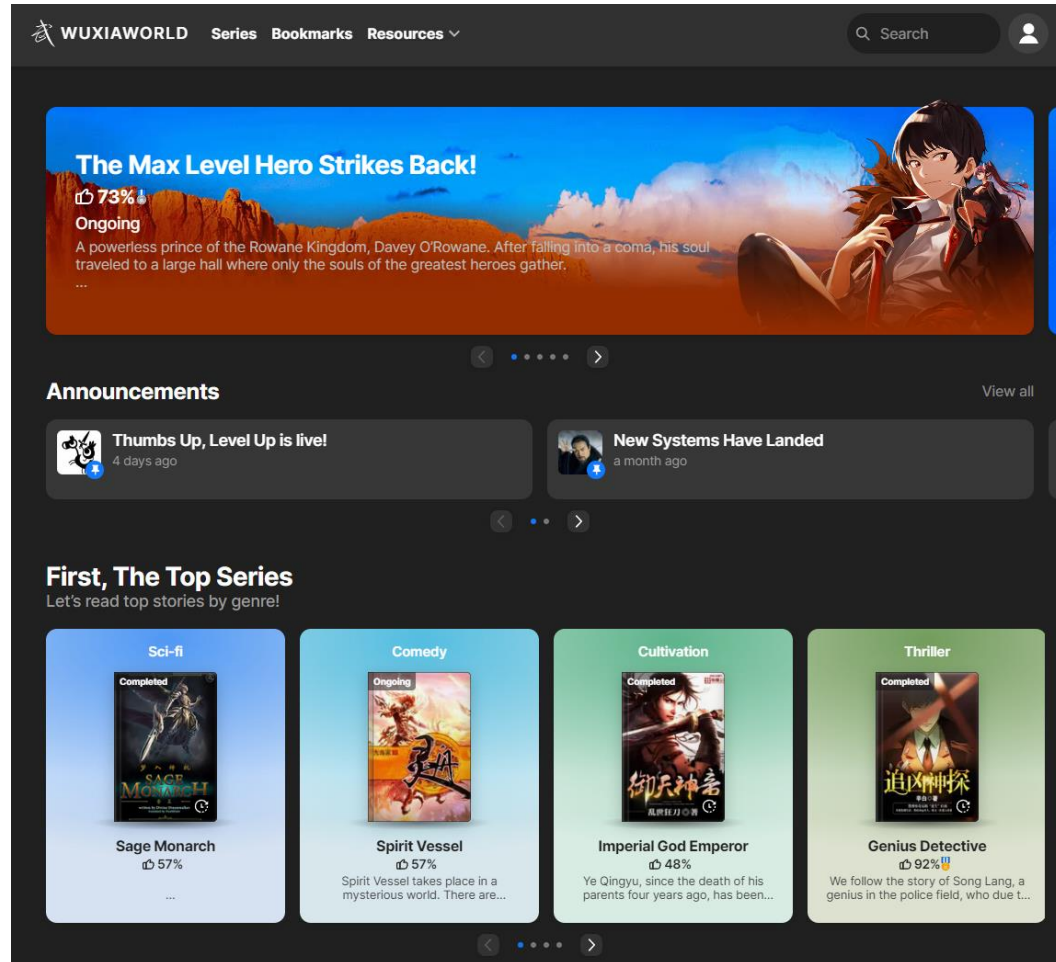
WUXIAWORLD Series Bookmarks Resources

Search

The Max Level Hero Strikes Back!
73%
Ongoing
A powerless prince of the Rowane Kingdom, Davey O'Rowane. After falling into a coma, his soul traveled to a large hall where only the souls of the greatest heroes gather.
...

Announcements
View all

Thumbs Up, Level Up is live!
4 days ago

New Systems Have Landed
a month ago

First, The Top Series
Let's read top stories by genre!

Sci-fi
Completed
SAGE MONARCH
Sage Monarch
57%
...

Comedy
Ongoing
Spirit Vessel
57%
Spirit Vessel takes place in a mysterious world. There are...

Cultivation
Completed
御天神帝
Imperial God Emperor
48%
Ye Qingyu, since the death of his parents four years ago, has been...

Thriller
Completed
追凶神探
Genius Detective
92%
We follow the story of Song Lang, a genius in the police field, who due t...